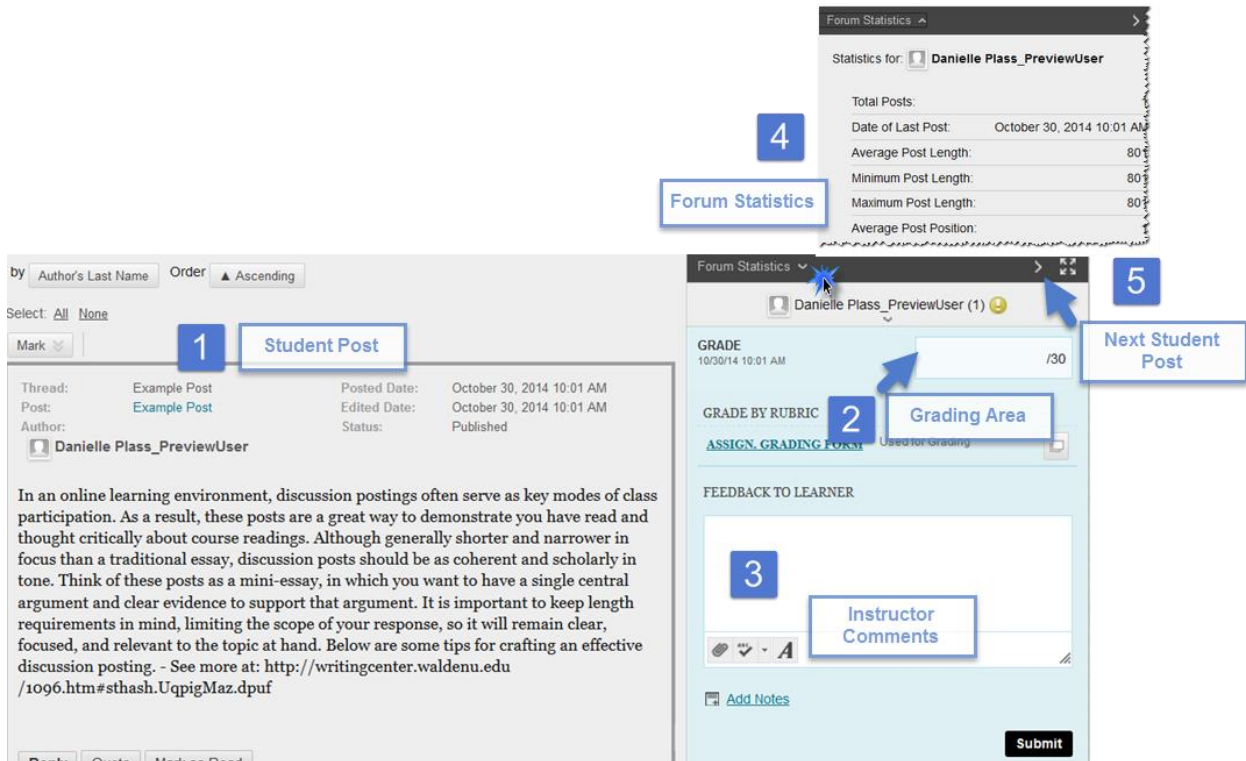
Forum Statistics

Statistics for: Danielle Plass_PreviewUser

| | |
|---|---|
| Total Posts: | |
| Date of Last Post: | October 30, 2014 10:01 AM |
| Average Post Length: | 80 |
| Minimum Post Length: | 80 |
| Maximum Post Length: | 80 |
| Average Post Position: | |

4

Forum Statistics

by Author's Last Name Order ▲ Ascending

Select: All None

Mark

1 Student Post

Thread: Example Post
Post: Example Post
Author: Danielle Plass_PreviewUser

Posted Date: October 30, 2014 10:01 AM
Edited Date: October 30, 2014 10:01 AM
Status: Published

In an online learning environment, discussion postings often serve as key modes of class participation. As a result, these posts are a great way to demonstrate you have read and thought critically about course readings. Although generally shorter and narrower in focus than a traditional essay, discussion posts should be as coherent and scholarly in tone. Think of these posts as a mini-essay, in which you want to have a single central argument and clear evidence to support that argument. It is important to keep length requirements in mind, limiting the scope of your response, so it will remain clear, focused, and relevant to the topic at hand. Below are some tips for crafting an effective discussion posting. - See more at: http://writingcenter.waldenu.edu /1096.htm#sthash.UqpigMaz.dpuf

Reply Quote Mark as Read

Forum Statistics

5

Danielle Plass_PreviewUser (1)

Next Student Post

GRADE
10/30/14 10:01 AM
/30

GRADE BY RUBRIC

2 Grading Area

ASSIGN. GRADING FORM Used for Grading

FEEDBACK TO LEARNER

3

Instructor Comments

Add Notes

Submit